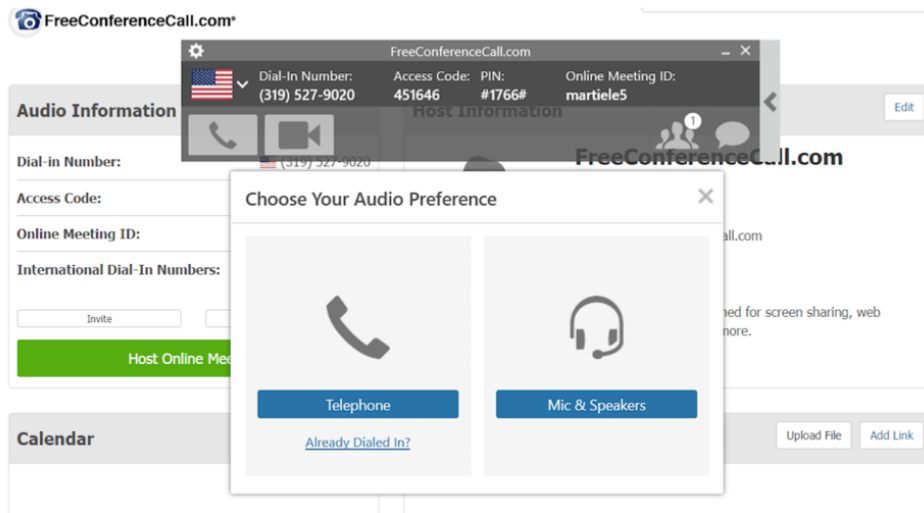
FreeConferenceCall.com®

FreeConferenceCall.com

Dial-In Number: (319) 527-9020

Access Code: 451646

PIN: #1766#

Online Meeting ID: martiele5

1

Audio Information

Host Information

Edit

Dial-in Number: (319) 527-9020

Access Code:

Online Meeting ID:

International Dial-In Numbers:

Invite

Host Online Me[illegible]

FreeConferenceCall.com

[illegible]all.com

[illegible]ed for screen sharing, web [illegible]nore.

Choose Your Audio Preference

Telephone

Already Dialed In?

Mic & Speakers

Calendar

Upload File

Add Link